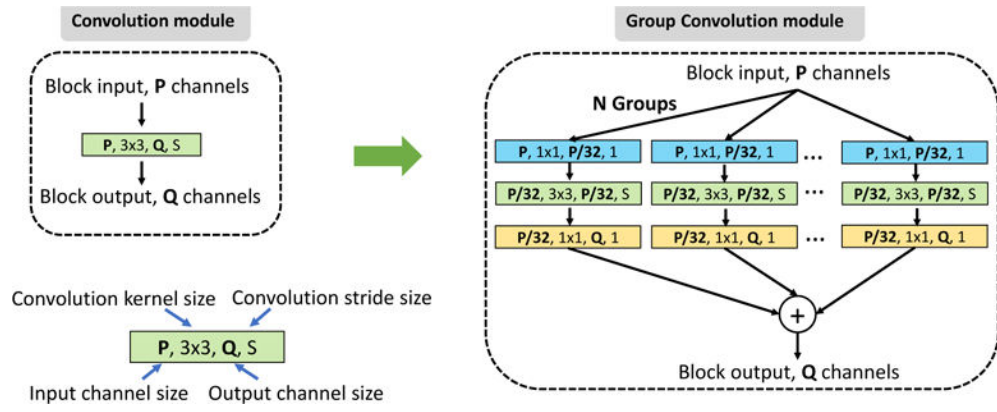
Convolution module

Block input, **P** channels

**P**, 3x3, **Q**, S

Block output, **Q** channels

Convolution kernel size

Convolution stride size

**P**, 3x3, **Q**, S

Input channel size

Output channel size

Group Convolution module

Block input, **P** channels

N Groups

| **P**, 1x1, **P/32**, 1 | **P**, 1x1, **P/32**, 1 | ... | **P**, 1x1, **P/32**, 1 |
|---|---|---|---|
| **P/32**, 3x3, **P/32**, S | **P/32**, 3x3, **P/32**, S | ... | **P/32**, 3x3, **P/32**, S |
| **P/32**, 1x1, **Q**, 1 | **P/32**, 1x1, **Q**, 1 | ... | **P/32**, 1x1, **Q**, 1 |

+

Block output, **Q** channels